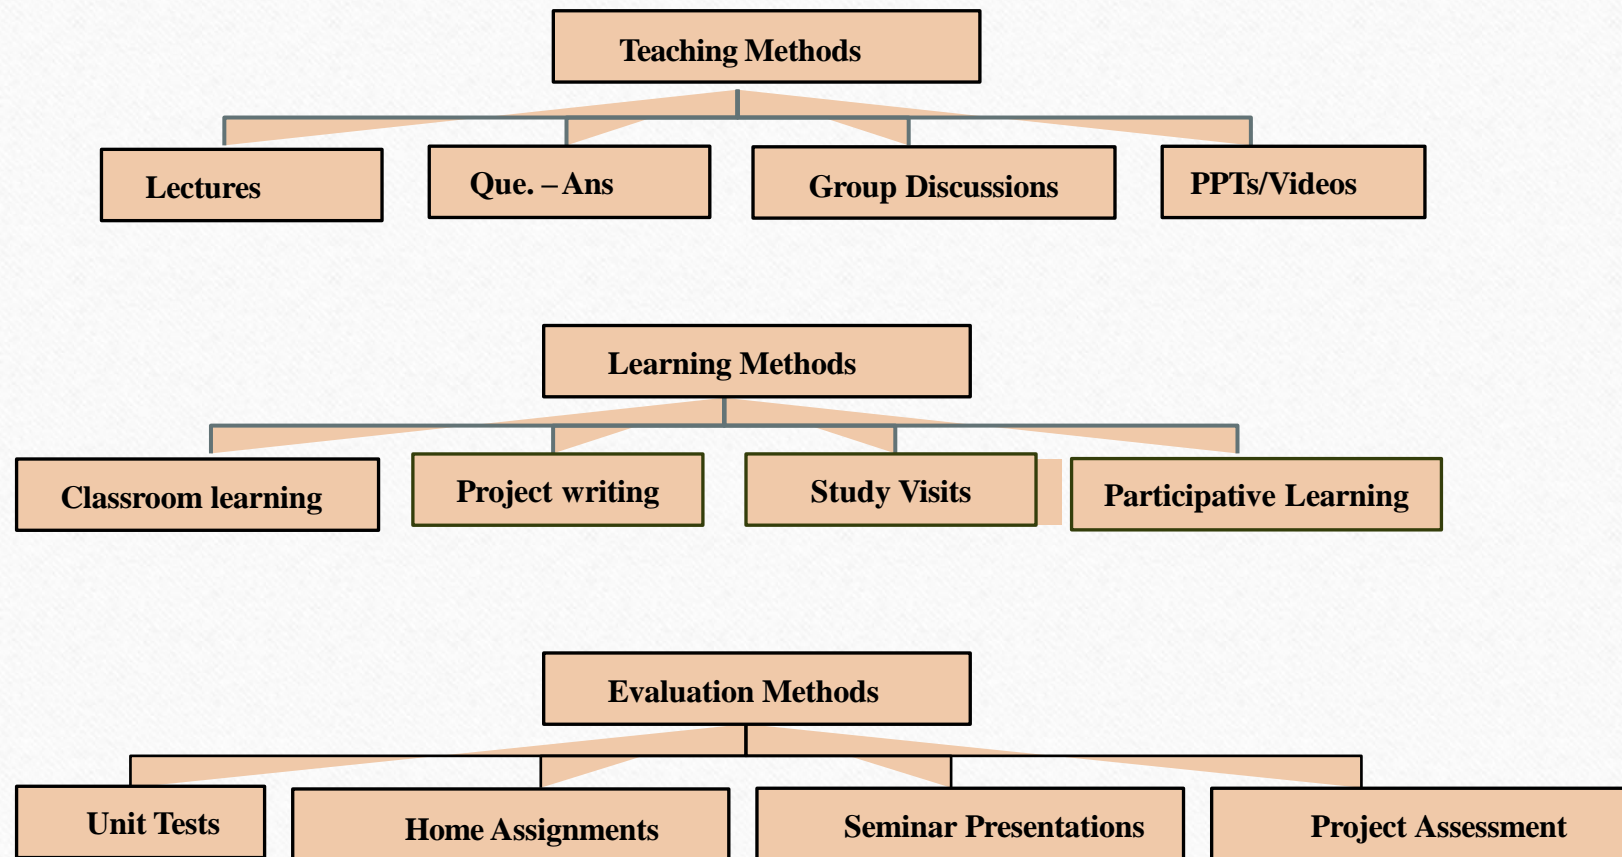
Teaching Methods

Lectures

Que. – Ans

Group Discussions

PPTs/Videos

Learning Methods

Classroom learning

Project writing

Study Visits

Participative Learning

Evaluation Methods

Unit Tests

Home Assignments

Seminar Presentations

Project Assessment